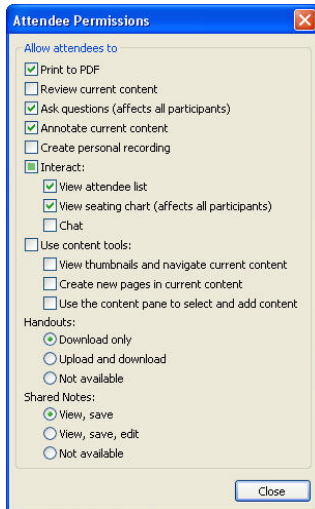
Attendee Permissions

Allow attendees to

Print to PDF

Review current content

Ask questions (affects all participants)

Annotate current content

Create personal recording

Interact:

View attendee list

View seating chart (affects all participants)

Chat

Use content tools:

View thumbnails and navigate current content

Create new pages in current content

Use the content pane to select and add content

Handouts:

Download only

Upload and download

Not available

Shared Notes:

View, save

View, save, edit

Not available

Close